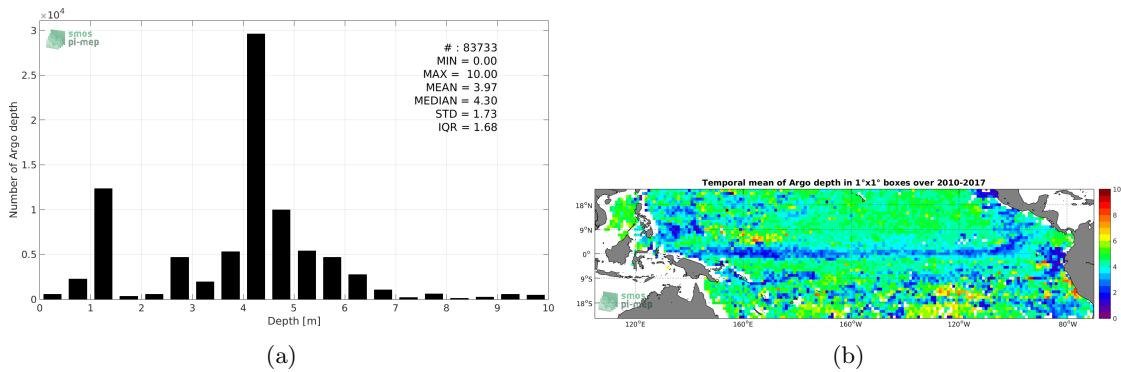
$\times10^4$

smos pi-mep

# : 83733
MIN = 0.00
MAX = 10.00
MEAN = 3.97
MEDIAN = 4.30
STD = 1.73
IQR = 1.68

Number of Argo depth

3
2.5
2
1.5
1
0.5
0

0 1 2 3 4 5 6 7 8 9 10

Depth [m]

(a)

Temporal mean of Argo depth in 1°x1° boxes over 2010-2017

18°N
9°N
0°
9°S
18°S

120°E 160°E 160°W 120°W 80°W

smos pi-mep

10
8
6
4
2
0

(b)